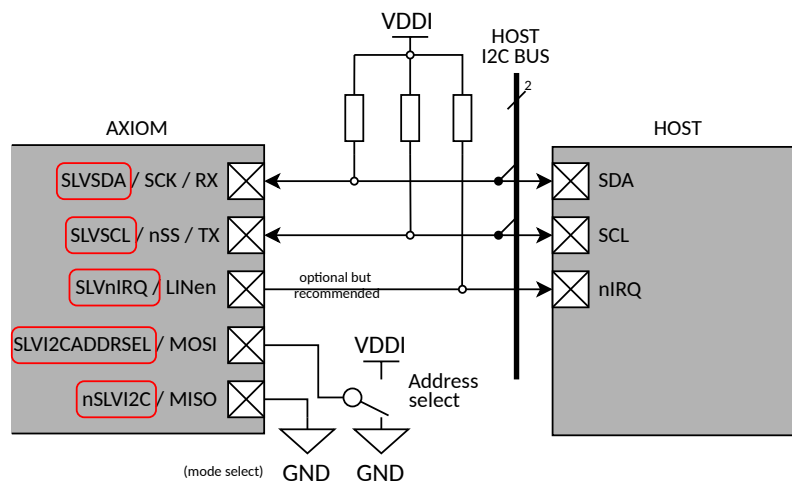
VDDI

HOST
I2C BUS

2

AXIOM

HOST

SLVSDA / SCK / RX

SLVSCL / nSS / TX

SLVnIRQ / LINen

SLVI2CADDRSEL / MOSI

nSLVI2C / MISO

SDA

SCL

nIRQ

optional but recommended

VDDI

Address select

(mode select)

GND

GND